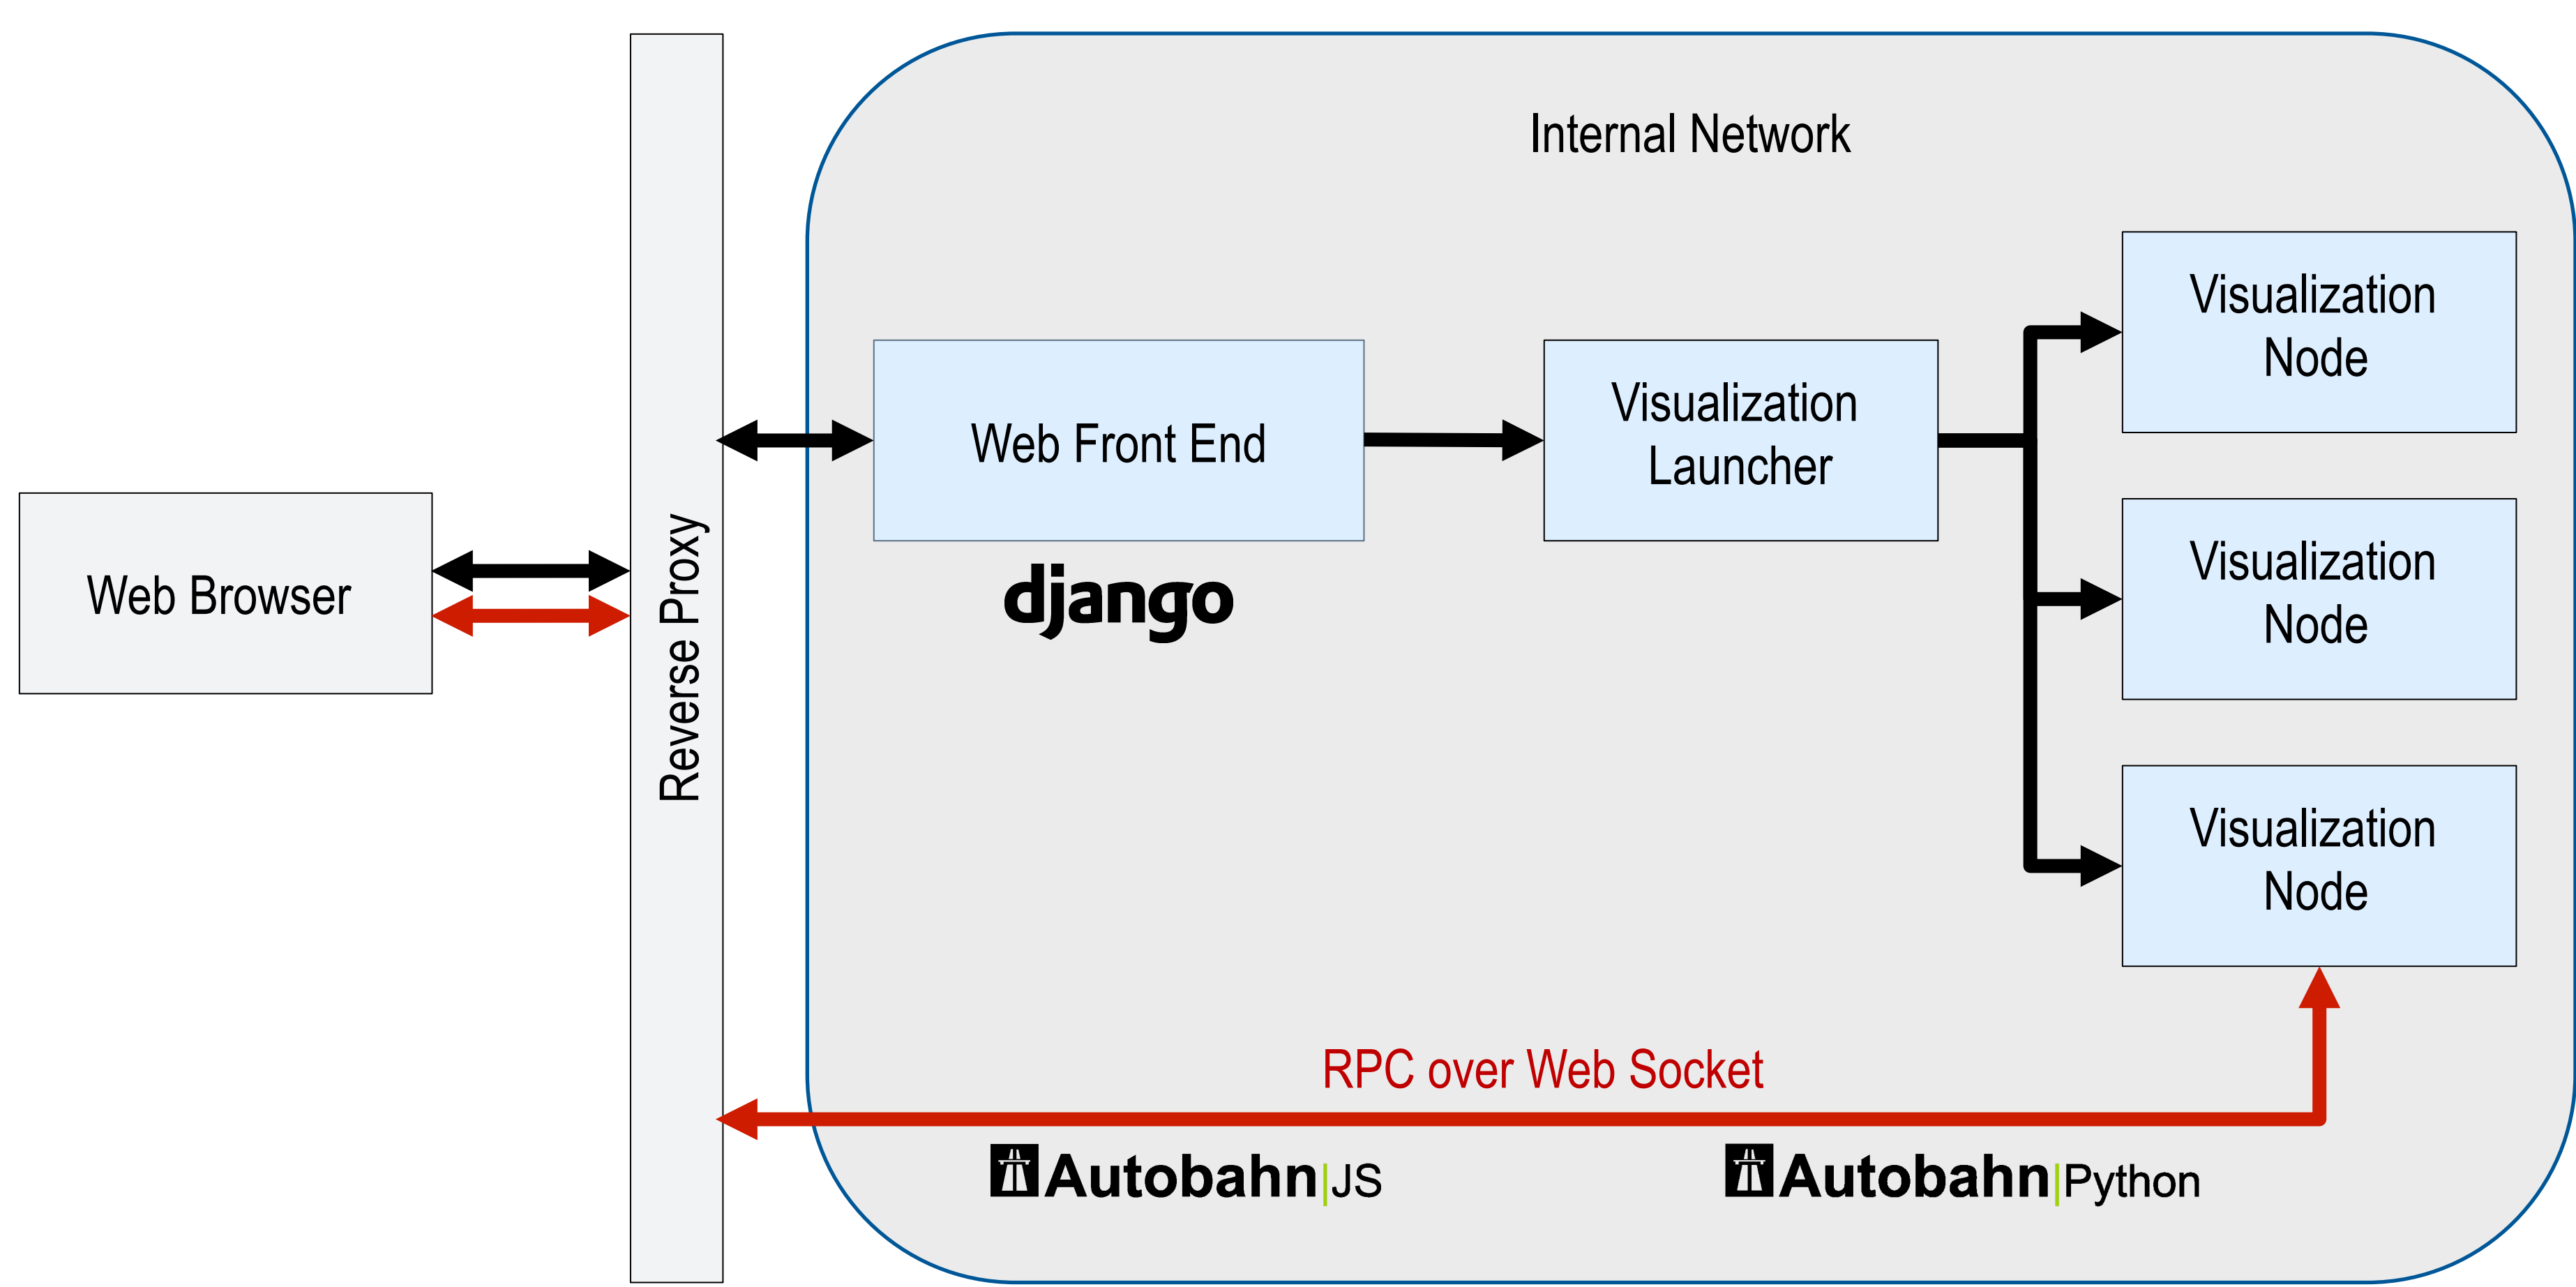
Internal Network

Web Browser

Reverse Proxy

Web Front End

django

Visualization Launcher

Visualization Node

Visualization Node

Visualization Node

RPC over Web Socket

Autobahn|JS

Autobahn|Python